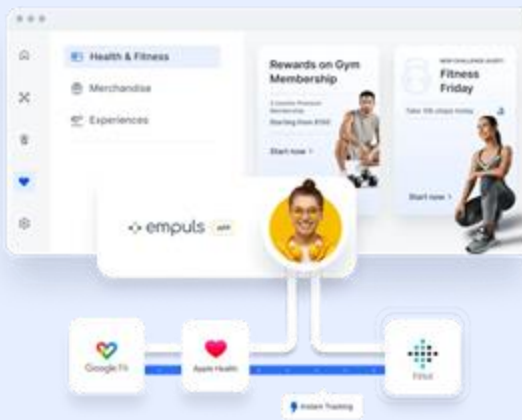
Health & Fitness

Merchandise

Experiences

Rewards on Gym Membership

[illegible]

Starting from $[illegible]

Start now >

NEW CHALLENGE ALERT!

Fitness Friday

Take 10k steps today

Start now >

empuls

Google Fit

Apple Health

Fitbit

Instant Tracking